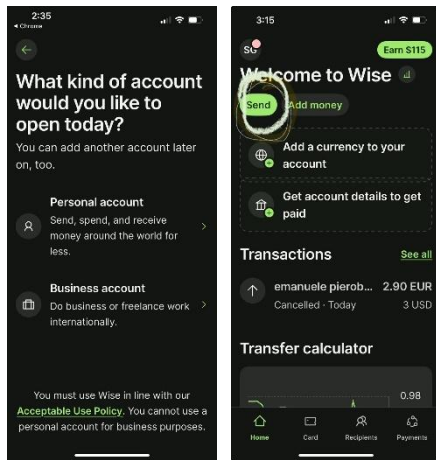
2:35
◂ Chrome

What kind of account would you like to open today?

You can add another account later on, too.

Personal account
Send, spend, and receive money around the world for less.

Business account
Do business or freelance work internationally.

You must use Wise in line with our Acceptable Use Policy. You cannot use a personal account for business purposes.

3:15

SG
Earn $115

Welcome to Wise

Send
Add money

Add a currency to your account

Get account details to get paid

Transactions
See all

emanuele pierob...
Cancelled · Today
2.90 EUR
3 USD

Transfer calculator

0.98

Home
Card
Recipients
Payments